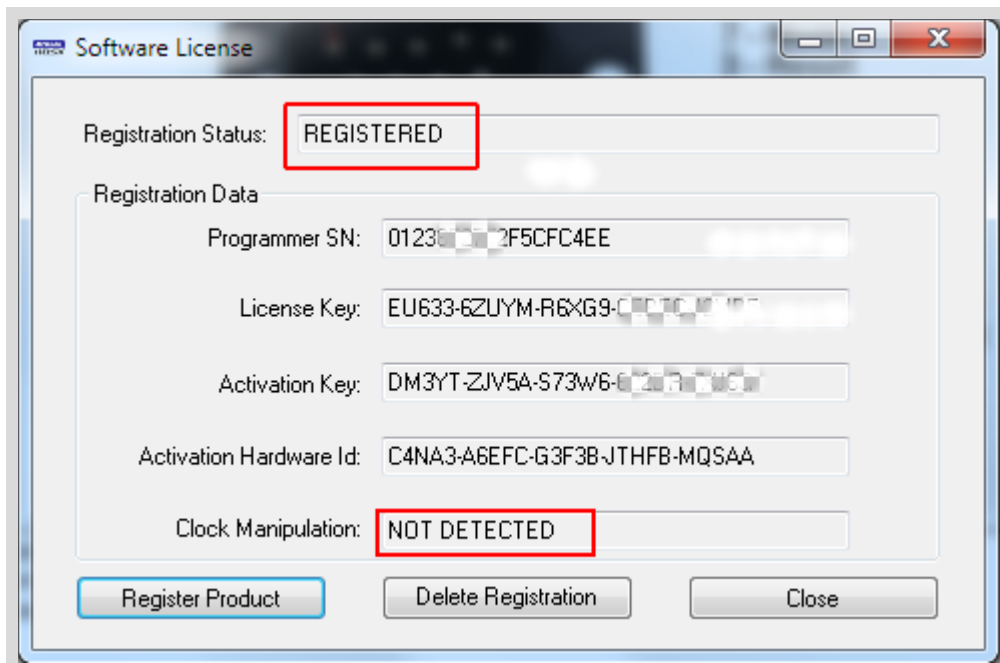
Software License

Registration Status: REGISTERED

Registration Data

Programmer SN: 0123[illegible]2F5CFC4EE

License Key: EU633-6ZUYM-R6XG9-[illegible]

Activation Key: DM3YT-ZJV5A-S73W6-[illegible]

Activation Hardware Id: C4NA3-A6EFC-G3F3B-JTHFB-MQSAA

Clock Manipulation: NOT DETECTED

Register Product
Delete Registration
Close